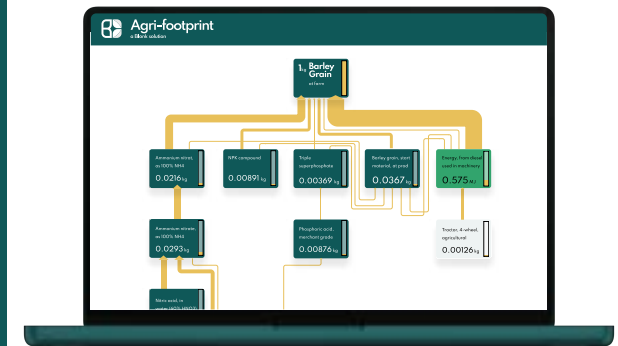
Agri-footprint
a Blonk solution

1 kg Barley Grain
at farm

Ammonium nitrat, as 100% NH4
0.0216 kg

NPK compound
0.00891 kg

Triple superphosphate
0.00369 kg

Barley grain, start material, at prod
0.0367 kg

Energy, from diesel used in machinery
0.575 MJ

Ammonium nitrate, as 100% NH4
0.0293 kg

Phosphoric acid, merchant grade
0.00876 kg

Tractor, 4-wheel, agricultural
0.00126 kg

Nitric acid, in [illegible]